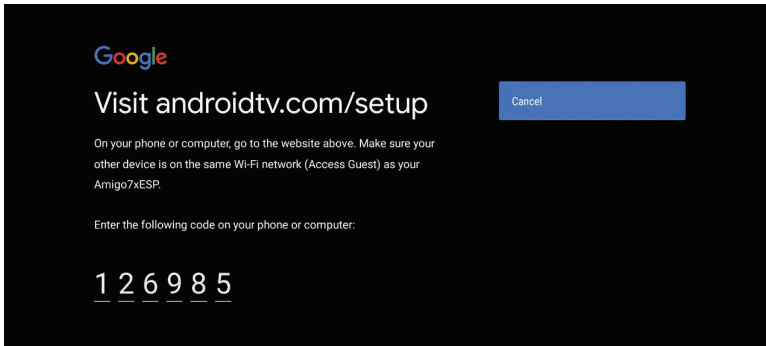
Google

Visit androidtv.com/setup

On your phone or computer, go to the website above. Make sure your other device is on the same Wi-Fi network (Access Guest) as your Amigo7xESP.

Enter the following code on your phone or computer:

1 2 6 9 8 5

Cancel